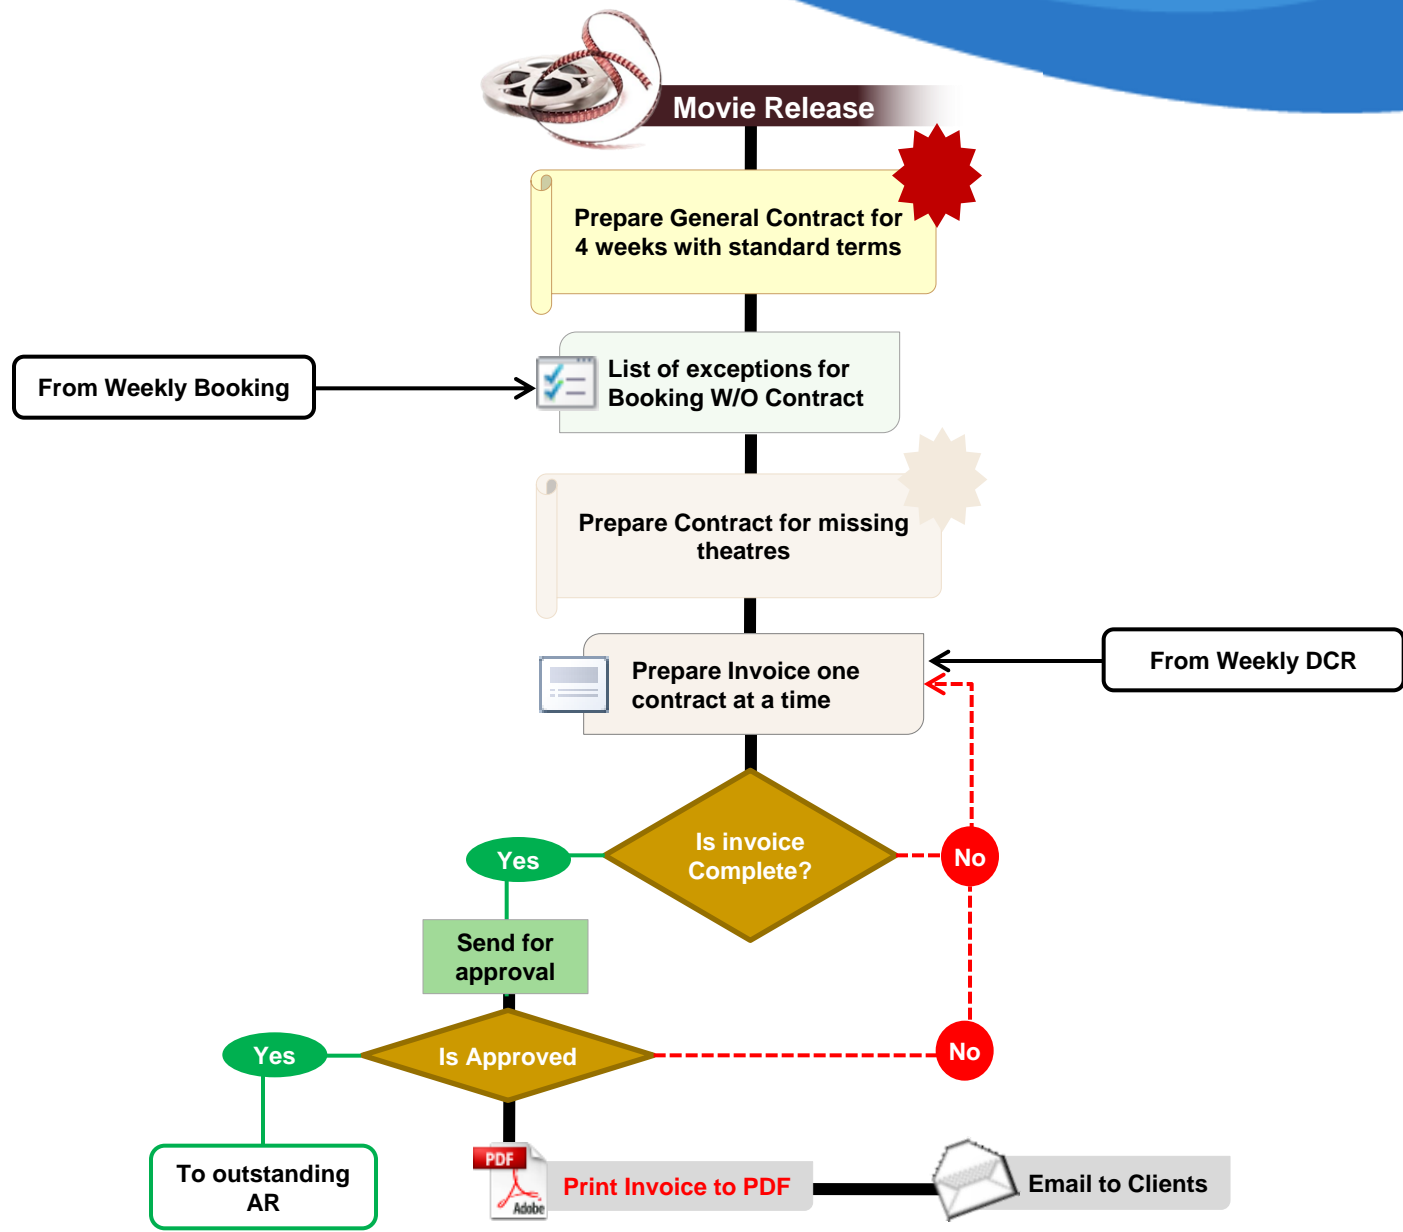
Movie Release

Prepare General Contract for 4 weeks with standard terms

From Weekly Booking

List of exceptions for Booking W/O Contract

Prepare Contract for missing theatres

Prepare Invoice one contract at a time

From Weekly DCR

Yes

Is invoice Complete?

No

Send for approval

Yes

Is Approved

No

To outstanding AR

PDF

Adobe

Print Invoice to PDF

Email to Clients